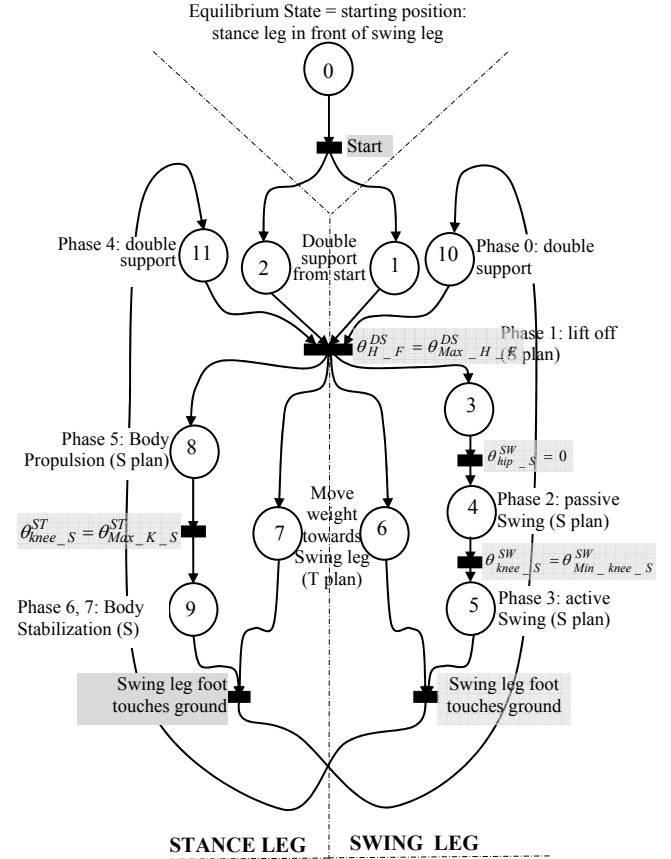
Equilibrium State = starting position: stance leg in front of swing leg

0

Start

Phase 4: double support

11

2

Double support from start

1

10

Phase 0: double support

$\theta_{H\_F}^{DS} = \theta_{Max\_H\_F}^{DS}$

Phase 1: lift off (F plan)

3

Phase 5: Body Propulsion (S plan)

8

$\theta_{hip\_S}^{SW} = 0$

Move weight towards Swing leg (T plan)

4

Phase 2: passive Swing (S plan)

$\theta_{knee\_S}^{ST} = \theta_{Max\_K\_S}^{ST}$

7

6

$\theta_{knee\_S}^{SW} = \theta_{Min\_knee\_S}^{SW}$

Phase 6, 7: Body Stabilization (S)

9

5

Phase 3: active Swing (S plan)

Swing leg foot touches ground

Swing leg foot touches ground

STANCE LEG

SWING LEG